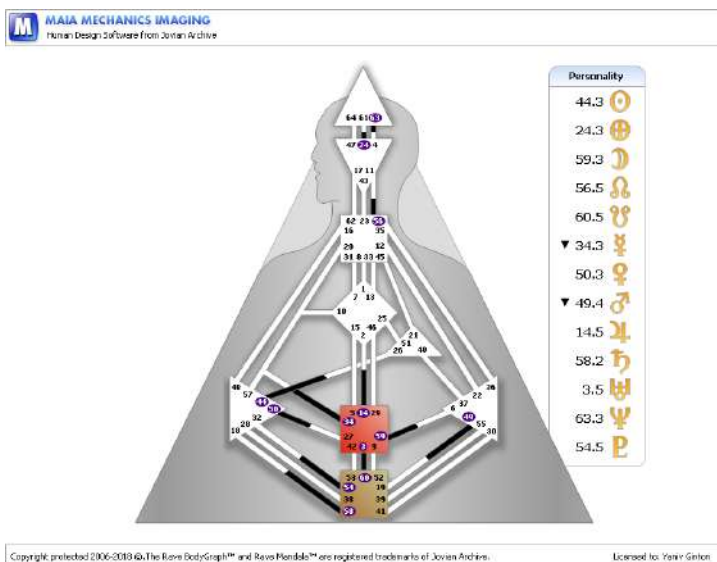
M MAIA MECHANICS IMAGING
Human Design Software from Jovian Archive

Personality
44.3
24.3
59.3
56.5
60.5
▼ 34.3
50.3
▼ 49.4
14.5
58.2
3.5
63.3
54.5

64 61 63
47 24 4
17 11
43
62 23 56
16 35
20 12
31 8 33 45
1
7 13
10 25
15 46
2
21
51
26 40
48
57 44
50
32
28
18
5 14 29
34
27 59
42 3 9
36
22
6 37
49
55
30
53 60 52
54 19
38 39
58 41

Copyright protected 2006-2018 ©. The Rave BodyGraph™ and Rave Mandala™ are registered trademarks of Jovian Archive.
Licensed to: Yaniv Ginton